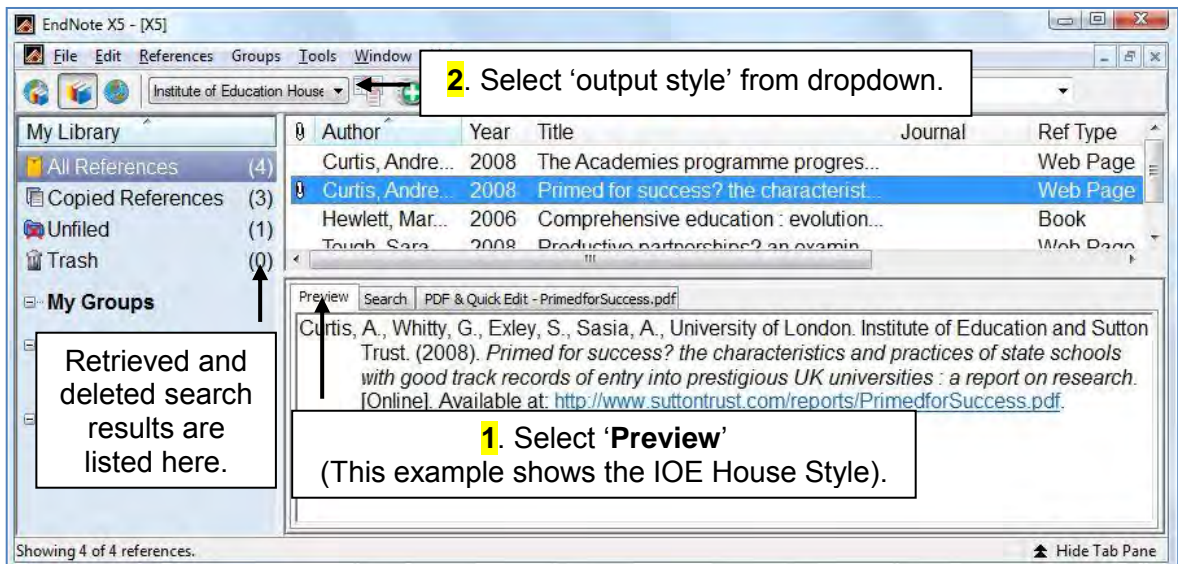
EndNote X5 - [X5]

File Edit References Groups Tools Window

Institute of Education House

**2**. Select 'output style' from dropdown.

My Library

All References (4)
Copied References (3)
Unfiled (1)
Trash (0)

My Groups

| | Author | Year | Title | Journal | Ref Type |
|---|---|---|---|---|---|
| | Curtis, Andre... | 2008 | The Academies programme progres... | | Web Page |
| | Curtis, Andre... | 2008 | Primed for success? the characterist... | | Web Page |
| | Hewlett, Mar... | 2006 | Comprehensive education : evolution... | | Book |
| | Tough, Sara... | 2008 | Productive partnerships? an examin... | | Web Page |

Preview Search PDF & Quick Edit - PrimedforSuccess.pdf

Curtis, A., Whitty, G., Exley, S., Sasia, A., University of London. Institute of Education and Sutton Trust. (2008). *Primed for success? the characteristics and practices of state schools with good track records of entry into prestigious UK universities : a report on research.* [Online]. Available at: http://www.suttontrust.com/reports/PrimedforSuccess.pdf.

Retrieved and deleted search results are listed here.

**1**. Select '**Preview**'
(This example shows the IOE House Style).

Showing 4 of 4 references.

Hide Tab Pane